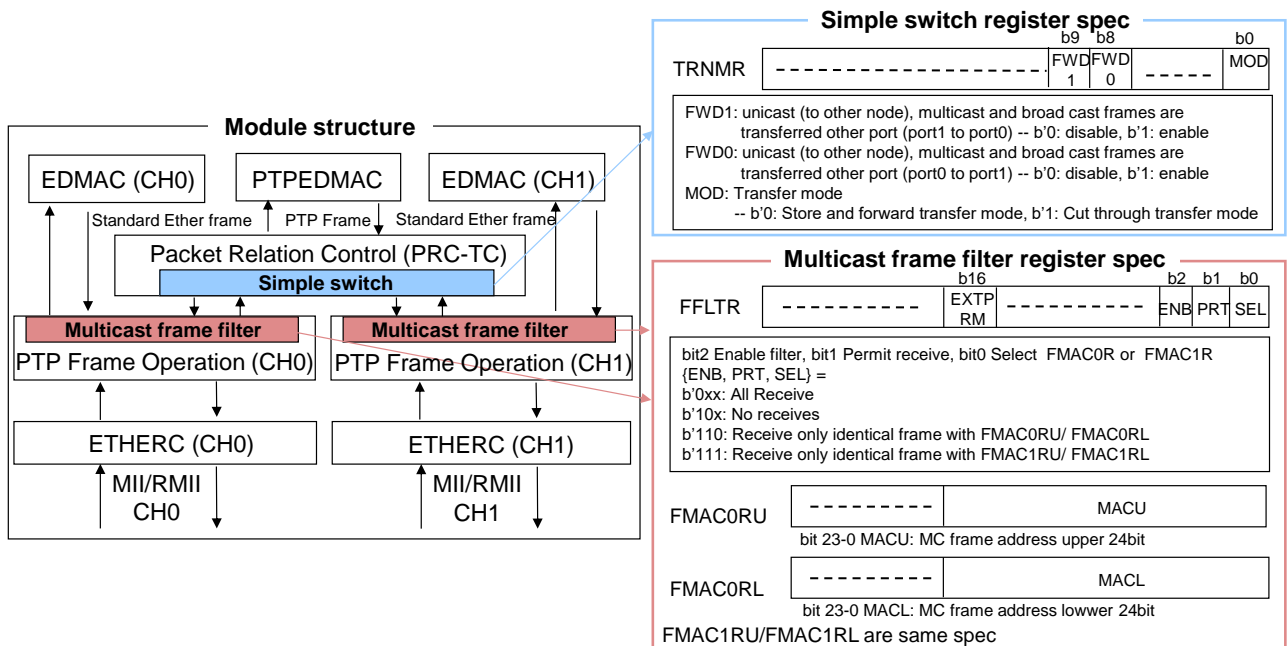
Module structure

EDMAC (CH0)
PTPEDMAC
EDMAC (CH1)
Standard Ether frame
PTP Frame
Standard Ether frame
Packet Relation Control (PRC-TC)
Simple switch
Multicast frame filter
PTP Frame Operation (CH0)
Multicast frame filter
PTP Frame Operation (CH1)
ETHERC (CH0)
ETHERC (CH1)
MII/RMII CH0
MII/RMII CH1

Simple switch register spec

| | | b9 | b8 | | b0 |
|---|---|---|---|---|---|
| TRNMR | ----------------------------- | FWD 1 | FWD 0 | ----- | MOD |

FWD1: unicast (to other node), multicast and broad cast frames are transferred other port (port1 to port0) -- b'0: disable, b'1: enable
FWD0: unicast (to other node), multicast and broad cast frames are transferred other port (port0 to port1) -- b'0: disable, b'1: enable
MOD: Transfer mode
-- b'0: Store and forward transfer mode, b'1: Cut through transfer mode

Multicast frame filter register spec

| | | b16 | | b2 | b1 | b0 |
|---|---|---|---|---|---|---|
| FFLTR | ---------- | EXTP RM | ---------- | ENB | PRT | SEL |

bit2 Enable filter, bit1 Permit receive, bit0 Select FMAC0R or FMAC1R
{ENB, PRT, SEL} =
b'0xx: All Receive
b'10x: No receives
b'110: Receive only identical frame with FMAC0RU/ FMAC0RL
b'111: Receive only identical frame with FMAC1RU/ FMAC1RL

| FMAC0RU | --------- | MACU |
|---|---|---|

bit 23-0 MACU: MC frame address upper 24bit

| FMAC0RL | --------- | MACL |
|---|---|---|

bit 23-0 MACL: MC frame address lowwer 24bit

FMAC1RU/FMAC1RL are same spec